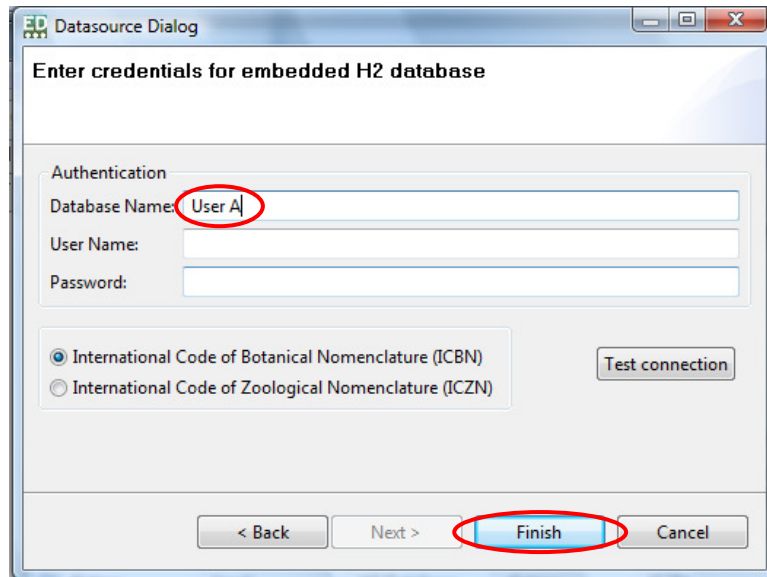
ED Datasource Dialog

Enter credentials for embedded H2 database

Authentication

Database Name: User A

User Name:

Password:

International Code of Botanical Nomenclature (ICBN)

International Code of Zoological Nomenclature (ICZN)

Test connection

< Back

Next >

Finish

Cancel